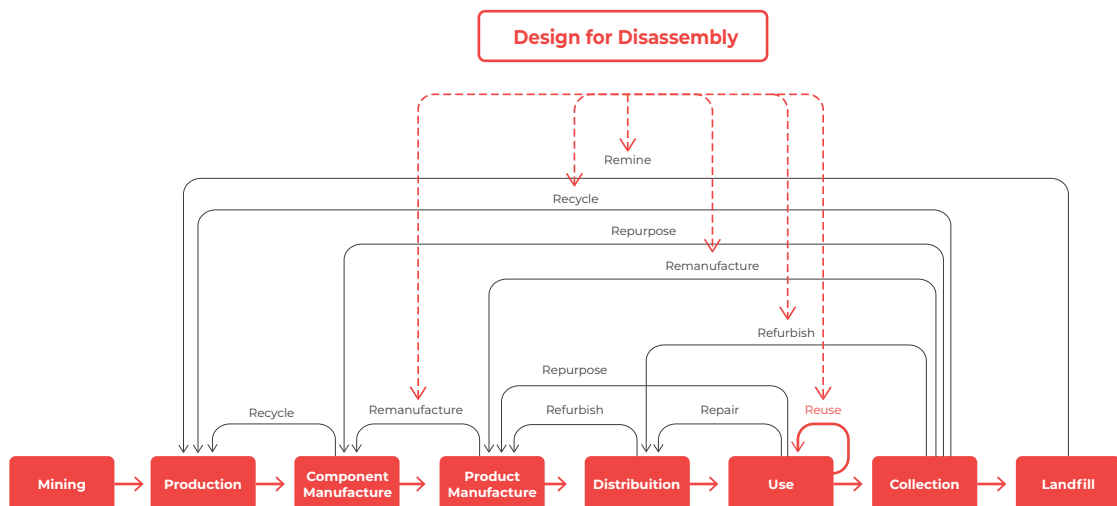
Design for Disassembly

Remine

Recycle

Repurpose

Remanufacture

Refurbish

Repurpose

Recycle

Remanufacture

Refurbish

Repair

Reuse

Mining

Production

Component Manufacture

Product Manufacture

Distribuition

Use

Collection

Landfill